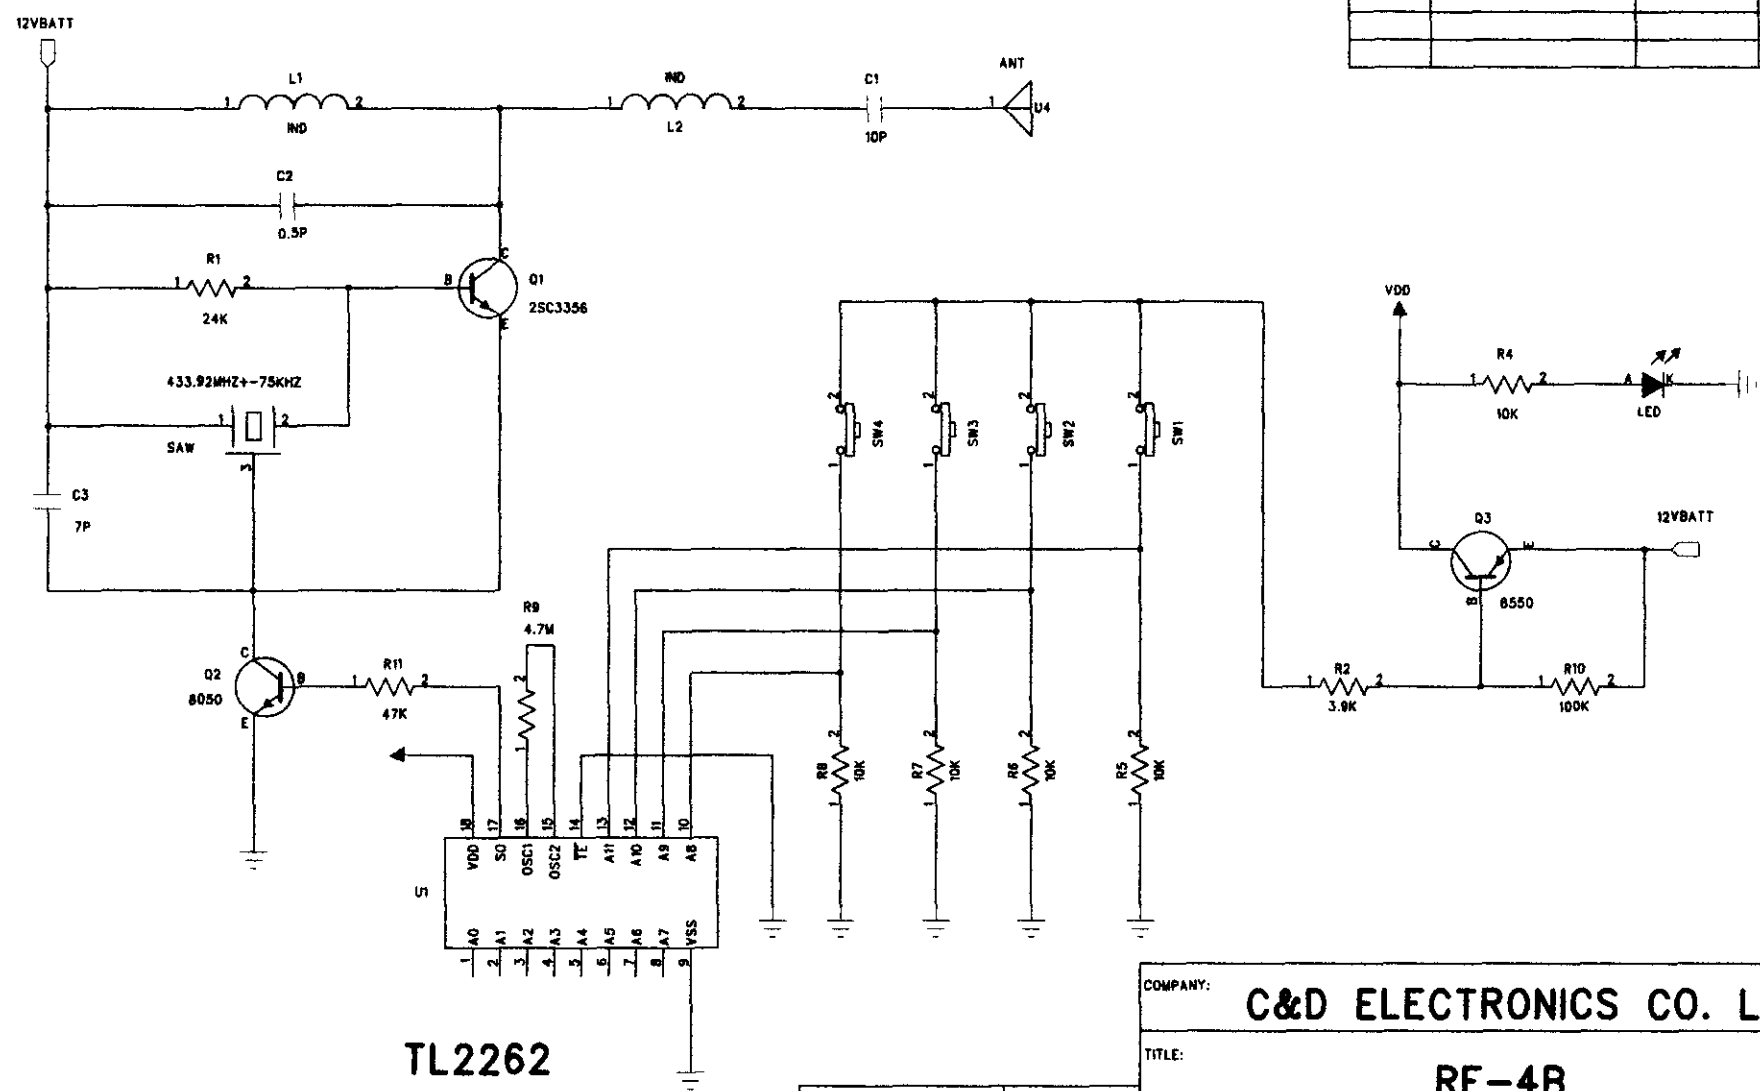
12VBATT

L1
1 2
IND

IND
1 2
L2

C1
10P

ANT
1
U4

C2
0.5P

R1
1 2
24K

B
C
E
Q1
2SC3356

433.92MHZ+-75KHZ
1 2
SAW
3

C3
7P

C
B
E
Q2
8050

R11
1 2
47K

R9
4.7M
2
1

VDD
R4
1 2
10K
A K
LED

SW4
SW3
SW2
SW1

Q3
C
E
B
8550
12VBATT

R2
1 2
3.9K

R10
1 2
100K

R8 10K
R7 10K
R6 10K
R5 10K

18 17 16 15 14 13 12 11 10
VDD SO OSC1 OSC2 TE A11 A10 A9 A8
U1
A0 A1 A2 A3 A4 A5 A6 A7 VSS
1 2 3 4 5 6 7 8 9

TL2262

COMPANY: C&D ELECTRONICS CO. L

TITLE: RF-4B